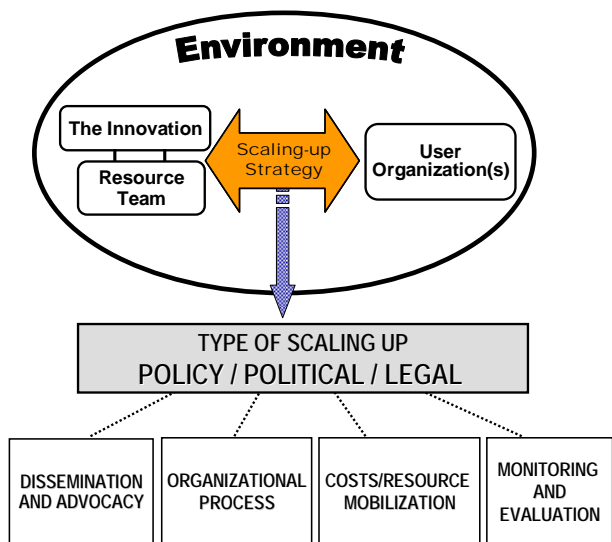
Environment

The Innovation

Resource Team

Scaling-up Strategy

User Organization(s)

TYPE OF SCALING UP
POLICY / POLITICAL / LEGAL

DISSEMINATION AND ADVOCACY

ORGANIZATIONAL PROCESS

COSTS/RESOURCE MOBILIZATION

MONITORING AND EVALUATION